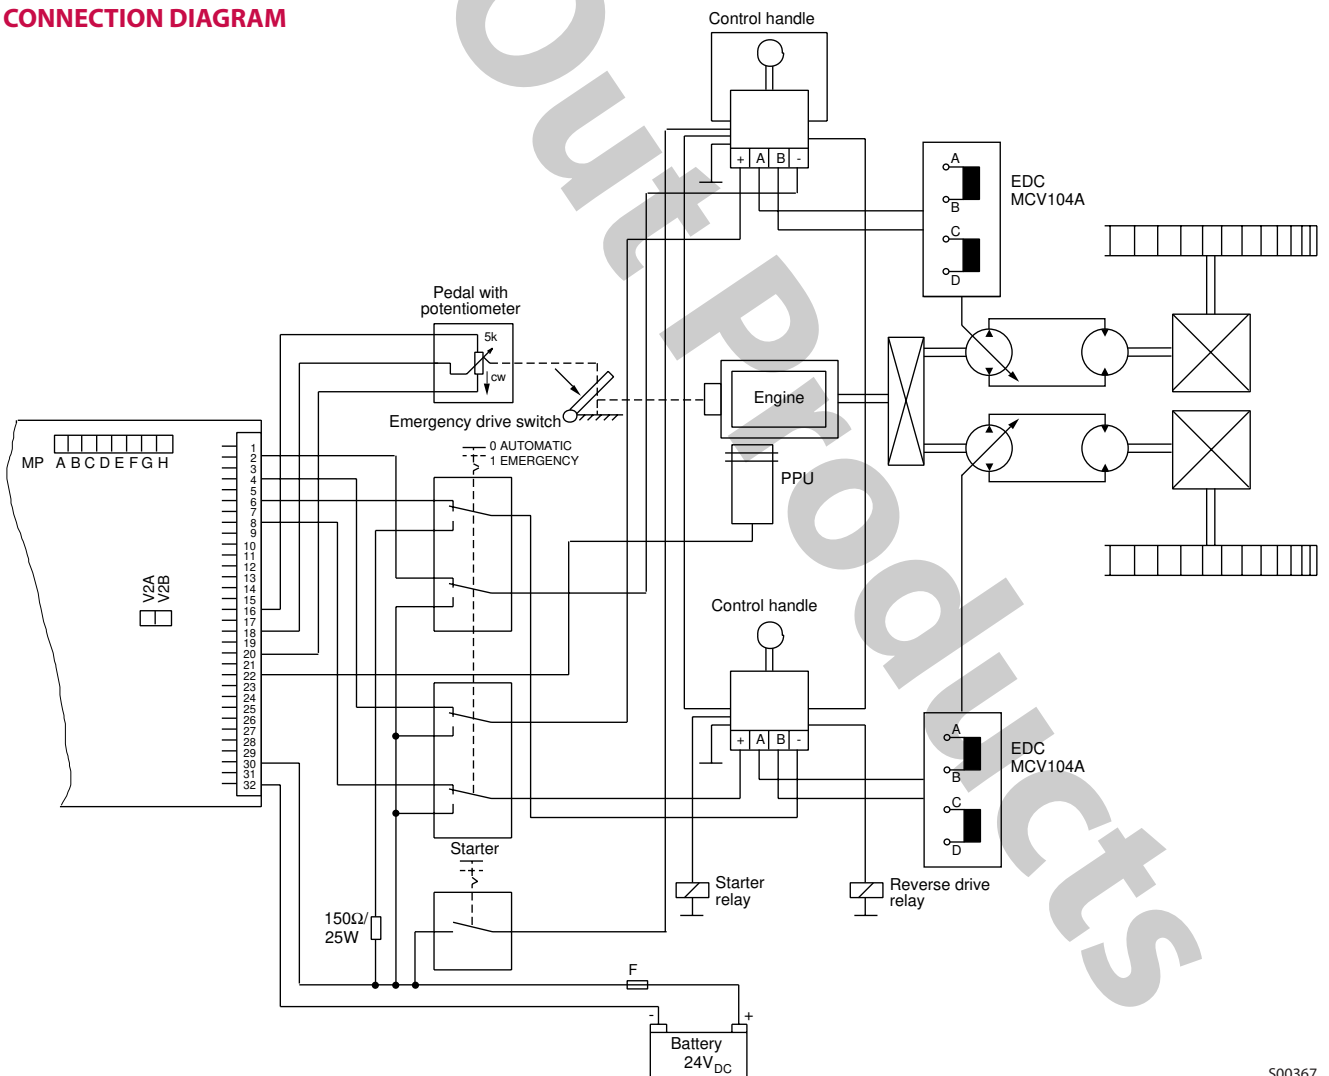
CONNECTION DIAGRAM

Out Products

Control handle

+ A B -

EDC MCV104A

A B C D

Pedal with potentiometer

5k

cw

Emergency drive switch

0 AUTOMATIC
1 EMERGENCY

Engine

PPU

MP A B C D E F G H

V2A V2B

1 2 3 4 5 6 7 8 9 10 11 12 13 14 15 16 17 18 19 20 21 22 23 24 25 26 27 28 29 30 31 32

Control handle

+ A B -

EDC MCV104A

A B C D

Starter

Starter relay

Reverse drive relay

150Ω/ 25W

F

- +

Battery 24V$_{DC}$

S00367